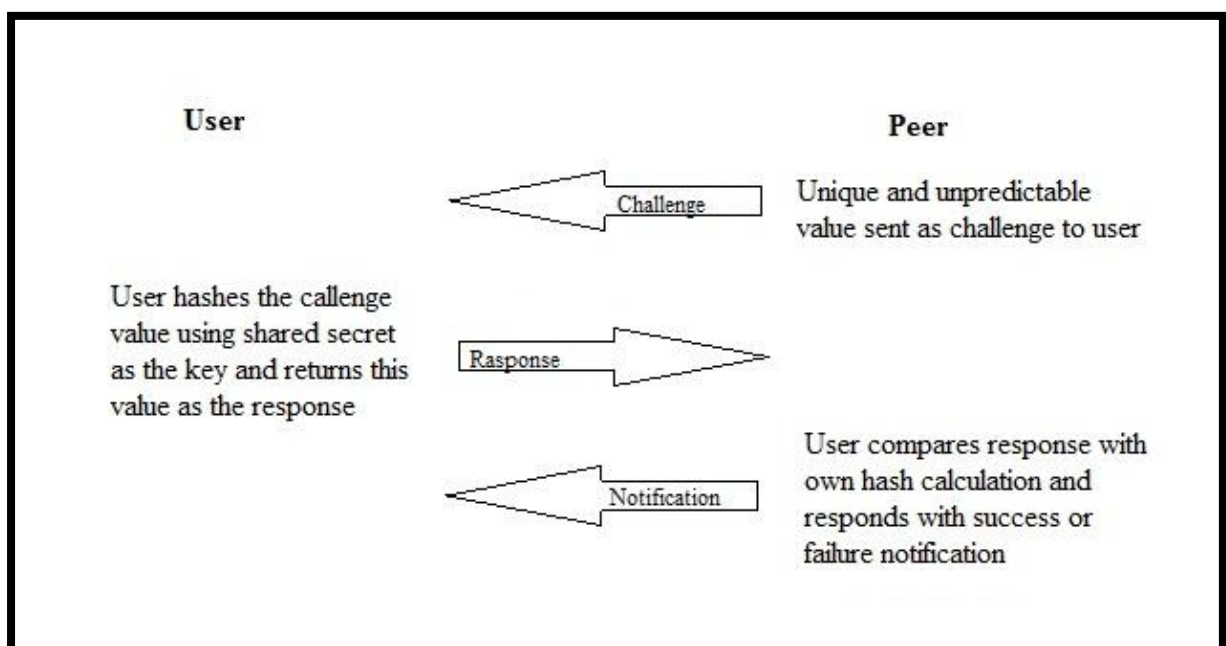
User

Peer

Challenge

Unique and unpredictable value sent as challenge to user

User hashes the callenge value using shared secret as the key and returns this value as the response

Rasponse

Notification

User compares response with own hash calculation and responds with success or failure notification